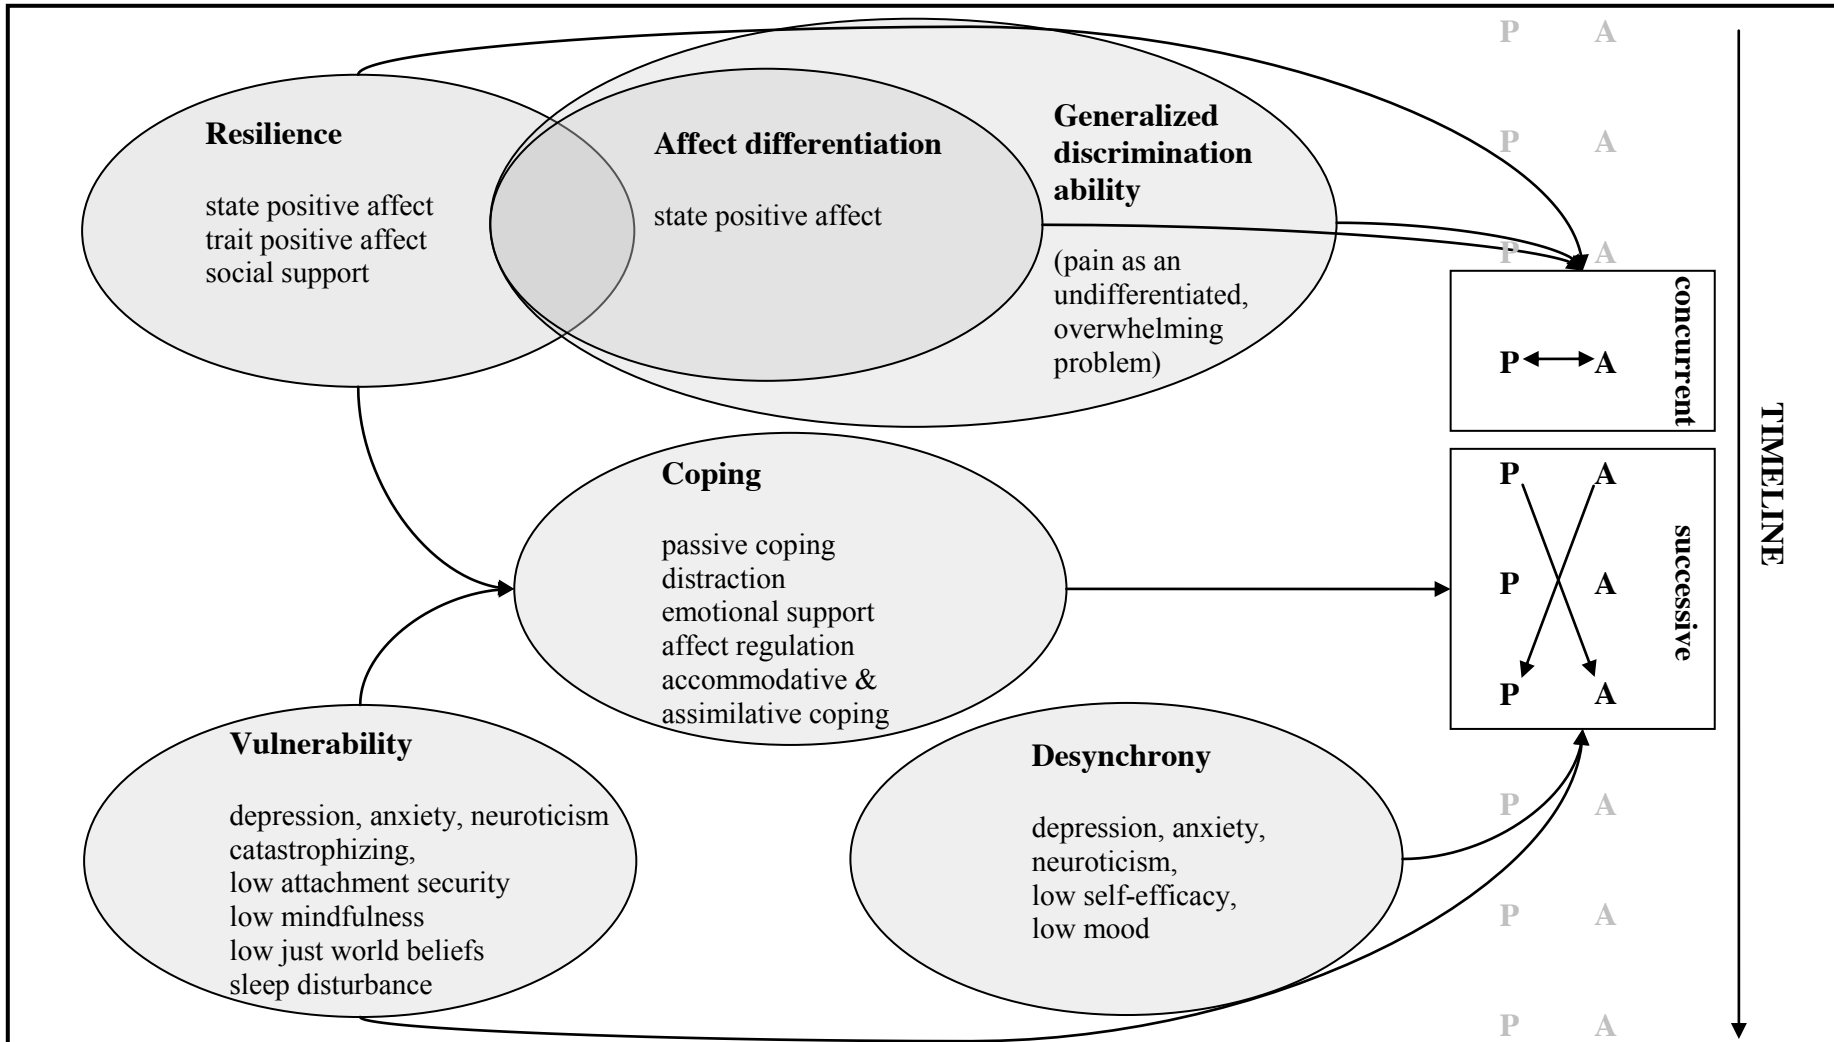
P A

Resilience

state positive affect
trait positive affect
social support

Affect differentiation

state positive affect

Generalized discrimination ability

(pain as an undifferentiated, overwhelming problem)

P A

P A

concurrent

P A

TIMELINE

Coping

passive coping
distraction
emotional support
affect regulation
accommodative & assimilative coping

successive

P A
P A
P A

Vulnerability

depression, anxiety, neuroticism
catastrophizing,
low attachment security
low mindfulness
low just world beliefs
sleep disturbance

Desynchrony

depression, anxiety,
neuroticism,
low self-efficacy,
low mood

P A

P A

P A